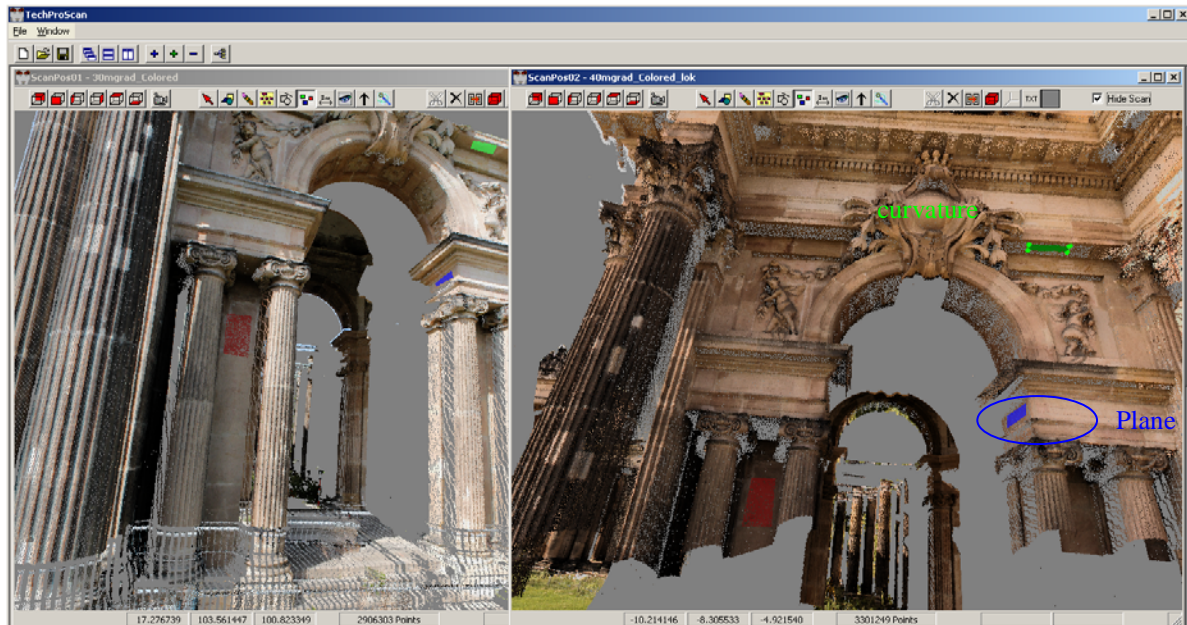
TechProScan
File Window
ScanPos01 - 30mgrad_Colored
ScanPos02 - 40mgrad_Colored_lok
TXT
Hide Scan
curvature
Plane
17.276739 103.561447 100.823349 2906303 Points
-10.214146 -8.305533 -4.921540 3301249 Points